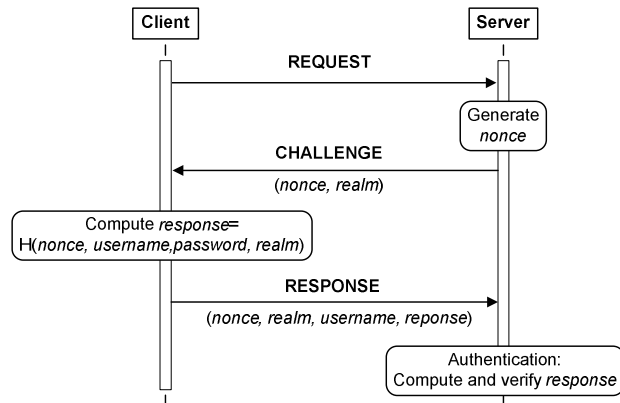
Client

Server

REQUEST

Generate nonce

CHALLENGE

(nonce, realm)

Compute response= H(nonce, username,password, realm)

RESPONSE

(nonce, realm, username, reponse)

Authentication: Compute and verify response